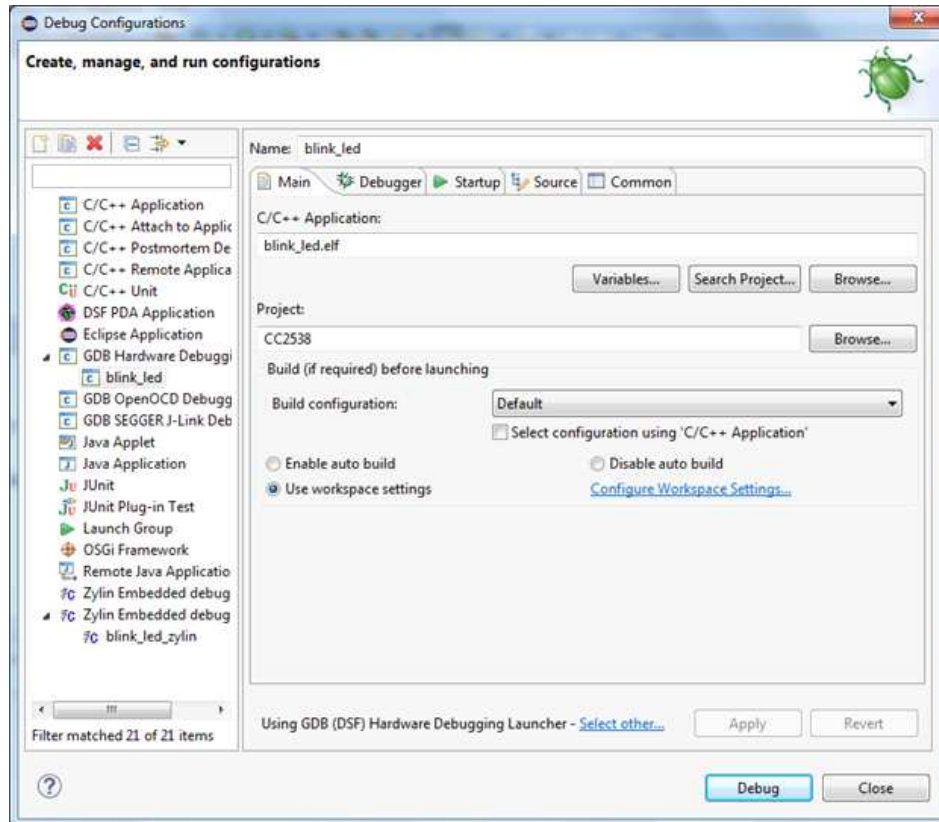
Debug Configurations

Create, manage, and run configurations

C/C++ Application
C/C++ Attach to Applic
C/C++ Postmortem De
C/C++ Remote Applica
C/C++ Unit
DSF PDA Application
Eclipse Application
GDB Hardware Debuggi
blink_led
GDB OpenOCD Debugg
GDB SEGGER J-Link Deb
Java Applet
Java Application
JUnit
JUnit Plug-in Test
Launch Group
OSGi Framework
Remote Java Applicatio
Zylin Embedded debug
Zylin Embedded debug
blink_led_zylin

Filter matched 21 of 21 items

Name: blink_led

Main | Debugger | Startup | Source | Common

C/C++ Application:
blink_led.elf

Variables... | Search Project... | Browse...

Project:
CC2538

Browse...

Build (if required) before launching

Build configuration: Default

Select configuration using 'C/C++ Application'

Enable auto build
Disable auto build
Use workspace settings
Configure Workspace Settings...

Using GDB (DSF) Hardware Debugging Launcher - Select other...

Apply | Revert

Debug | Close